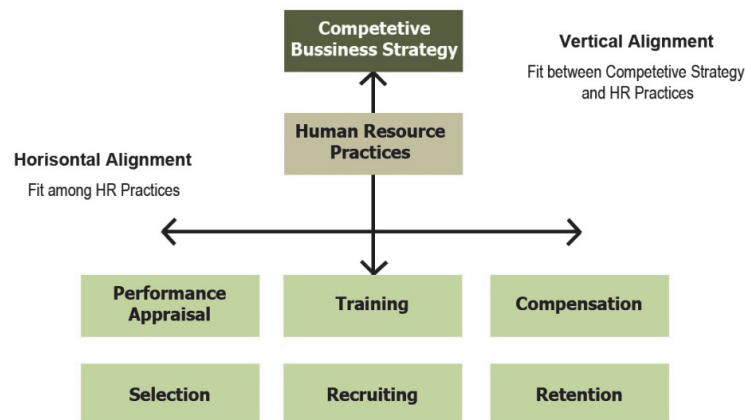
Competetive Bussiness Strategy

Vertical Alignment

Fit between Competetive Strategy and HR Practices

Human Resource Practices

Horisontal Alignment

Fit among HR Practices

Performance Appraisal

Training

Compensation

Selection

Recruiting

Retention